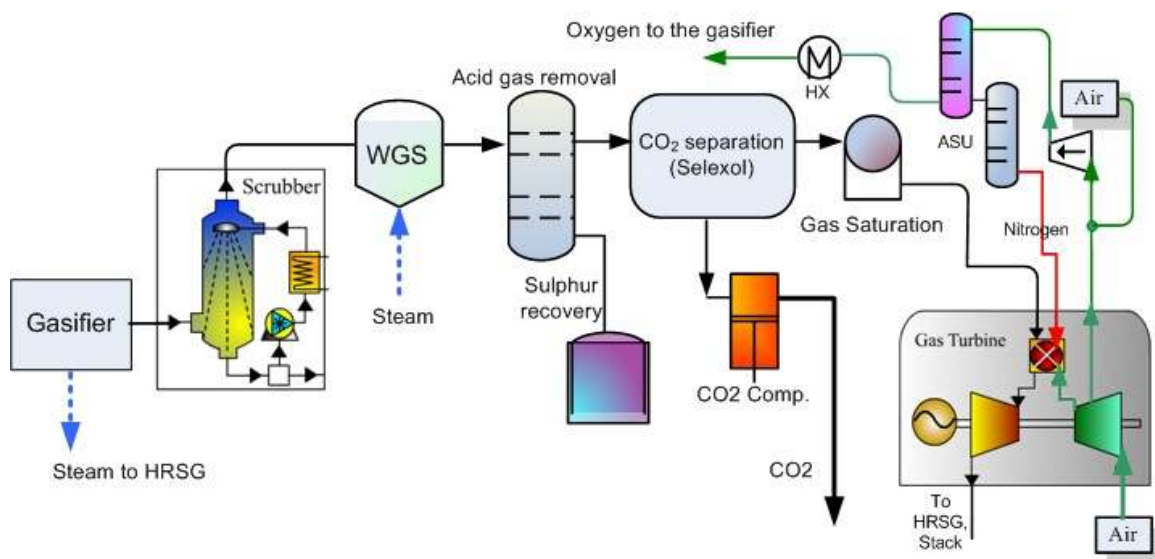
Oxygen to the gasifier

HX

Air

Acid gas removal

ASU

$CO_2$ separation (Selexol)

WGS

Scrubber

Gas Saturation

Nitrogen

Gasifier

Steam

Sulphur recovery

Gas Turbine

CO2 Comp.

Steam to HRSG

CO2

To HRSG, Stack

Air